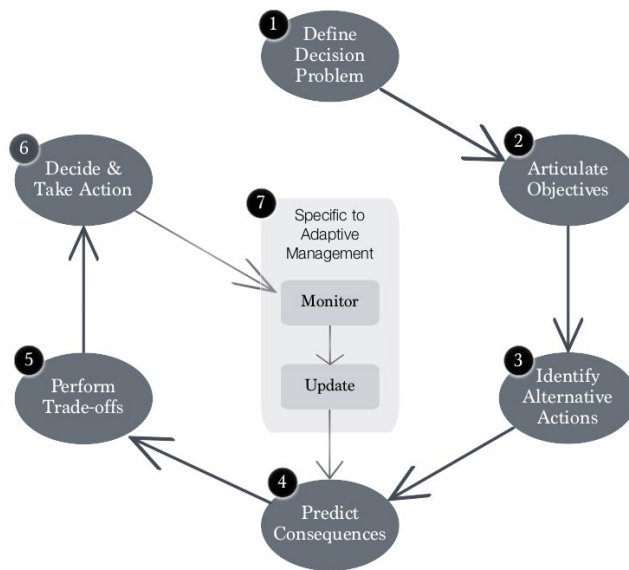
1 Define Decision Problem

2 Articulate Objectives

3 Identify Alternative Actions

4 Predict Consequences

5 Perform Trade-offs

6 Decide & Take Action

7 Specific to Adaptive Management

Monitor

Update